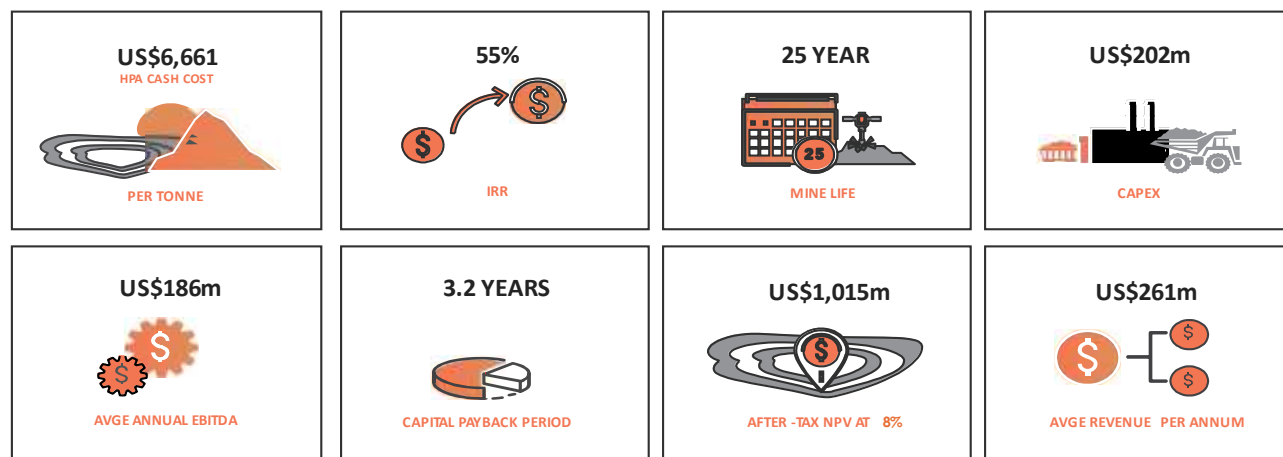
US$6,661
HPA CASH COST
PER TONNE

55%
IRR

25 YEAR
25
MINE LIFE

US$202m
CAPEX

US$186m
AVGE ANNUAL EBITDA

3.2 YEARS
CAPITAL PAYBACK PERIOD

US$1,015m
AFTER -TAX NPV AT 8%

US$261m
AVGE REVENUE PER ANNUM